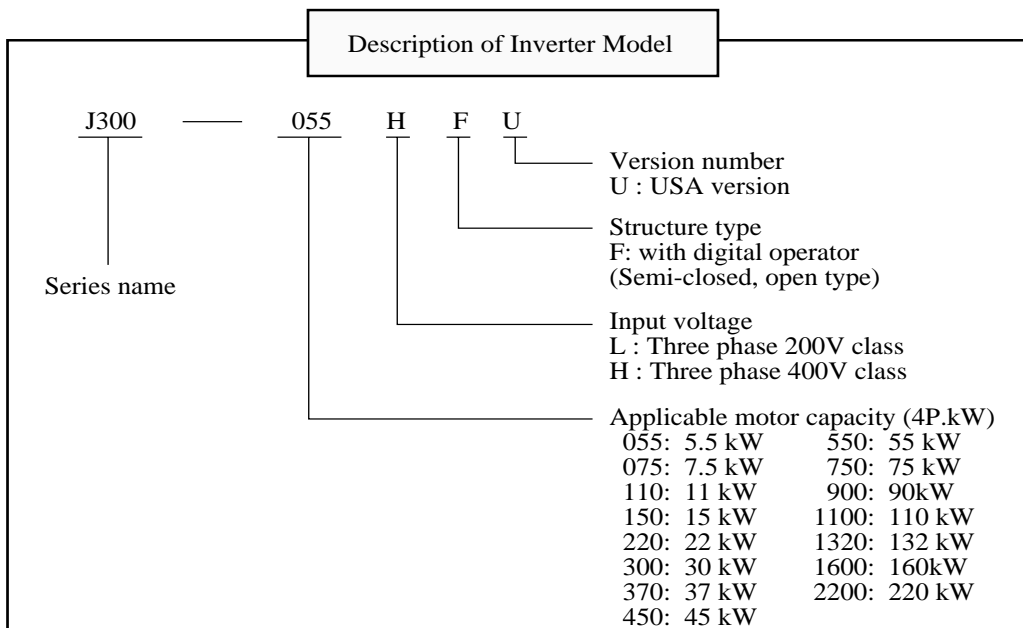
Description of Inverter Model

J300 — 055 H F U

Version number
U : USA version

Structure type
F: with digital operator
(Semi-closed, open type)

Series name

Input voltage
L : Three phase 200V class
H : Three phase 400V class

Applicable motor capacity (4P.kW)

| | |
|---|---|
| 055: 5.5 kW | 550: 55 kW |
| 075: 7.5 kW | 750: 75 kW |
| 110: 11 kW | 900: 90kW |
| 150: 15 kW | 1100: 110 kW |
| 220: 22 kW | 1320: 132 kW |
| 300: 30 kW | 1600: 160kW |
| 370: 37 kW | 2200: 220 kW |
| 450: 45 kW | |